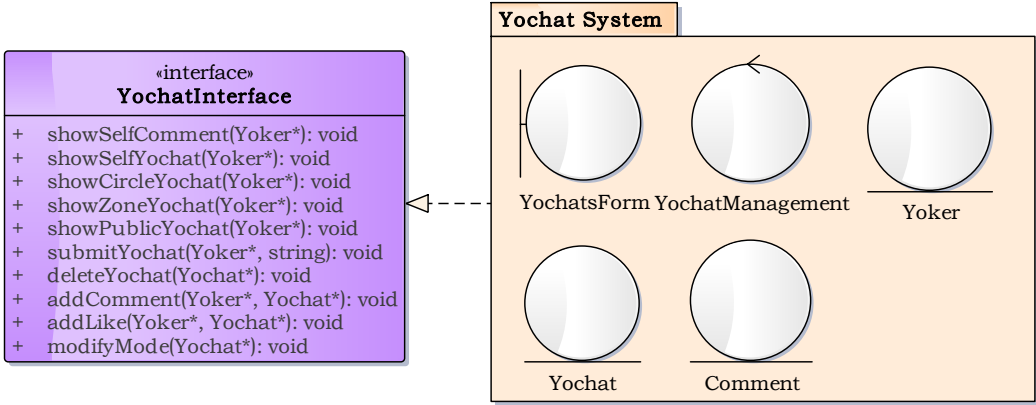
«interface»
YochatInterface

+ showSelfComment(Yoker*): void
+ showSelfYochat(Yoker*): void
+ showCircleYochat(Yoker*): void
+ showZoneYochat(Yoker*): void
+ showPublicYochat(Yoker*): void
+ submitYochat(Yoker*, string): void
+ deleteYochat(Yochat*): void
+ addComment(Yoker*, Yochat*): void
+ addLike(Yoker*, Yochat*): void
+ modifyMode(Yochat*): void

Yochat System

YochatsForm

YochatManagement

Yoker

Yochat

Comment